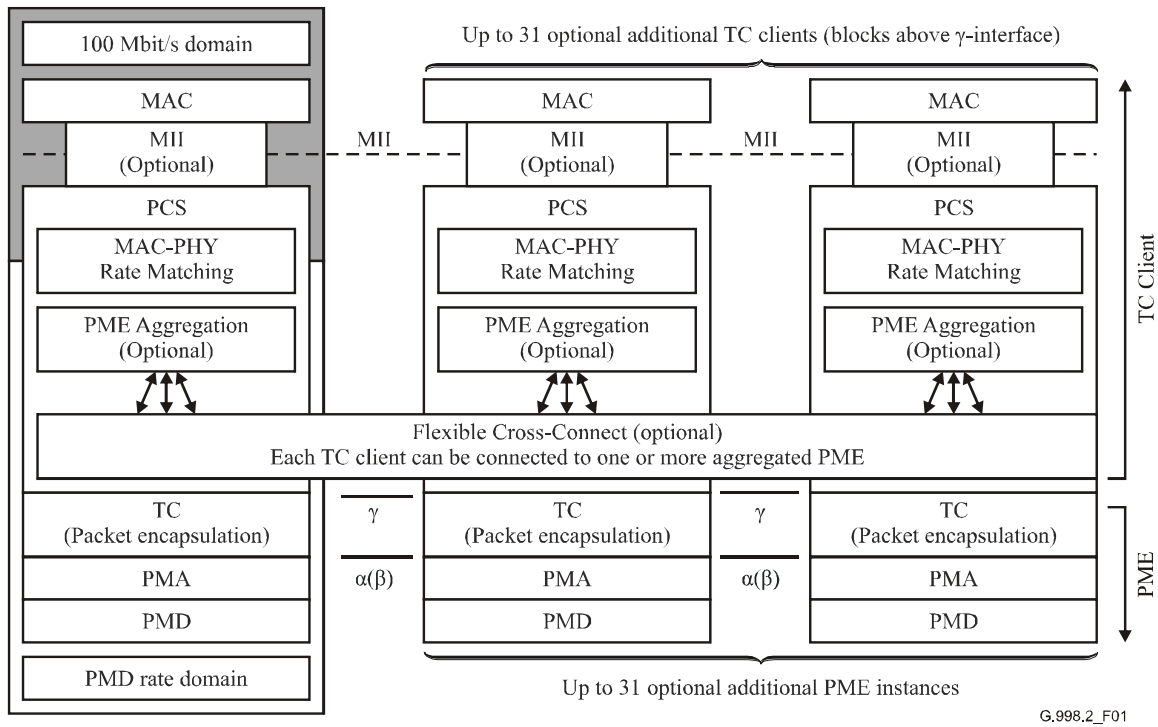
100 Mbit/s domain

Up to 31 optional additional TC clients (blocks above γ-interface)

MAC

MII (Optional)

MII

MAC

MII (Optional)

MII

MAC

MII (Optional)

PCS

MAC-PHY Rate Matching

PME Aggregation (Optional)

PCS

MAC-PHY Rate Matching

PME Aggregation (Optional)

PCS

MAC-PHY Rate Matching

PME Aggregation (Optional)

TC Client

Flexible Cross-Connect (optional)
Each TC client can be connected to one or more aggregated PME

TC (Packet encapsulation)

PMA

PMD

γ

α(β)

TC (Packet encapsulation)

PMA

PMD

γ

α(β)

TC (Packet encapsulation)

PMA

PMD

PME

PMD rate domain

Up to 31 optional additional PME instances

G.998.2_F01